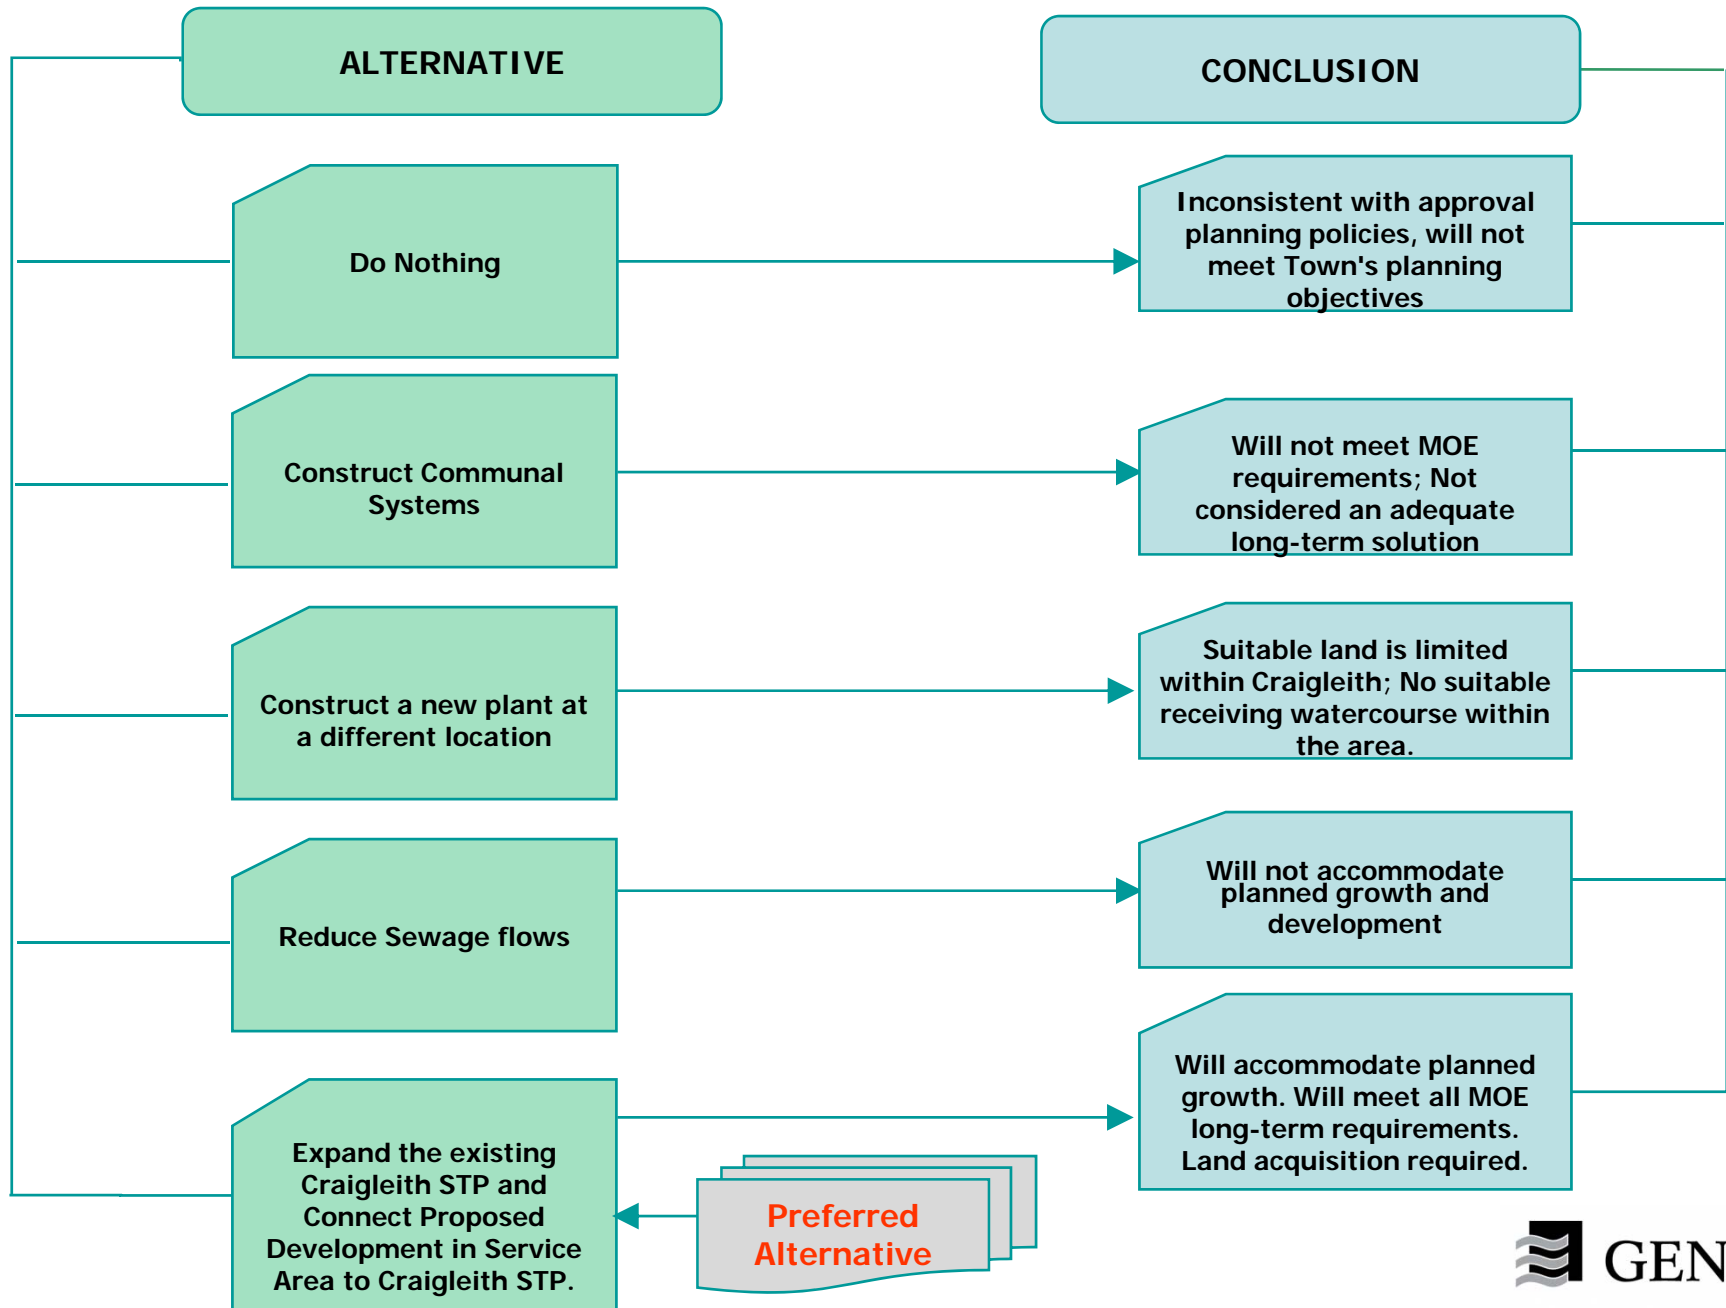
ALTERNATIVE

CONCLUSION

Do Nothing

Inconsistent with approval planning policies, will not meet Town's planning objectives

Construct Communal Systems

Will not meet MOE requirements; Not considered an adequate long-term solution

Construct a new plant at a different location

Suitable land is limited within Craigleith; No suitable receiving watercourse within the area.

Reduce Sewage flows

Will not accommodate planned growth and development

Expand the existing Craigleith STP and Connect Proposed Development in Service Area to Craigleith STP.

Will accommodate planned growth. Will meet all MOE long-term requirements. Land acquisition required.

Preferred Alternative

GEN